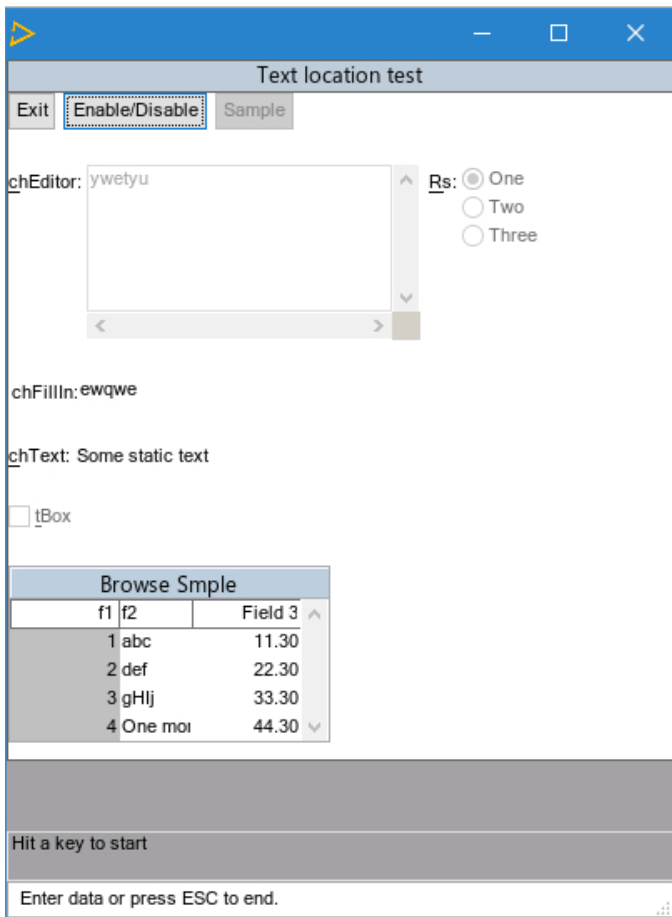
Text location test

Exit Enable/Disable Sample

chEditor: ywetyu

Rs: One
Two
Three

chFillIn: ewqwe

chText: Some static text

tBox

Browse Smple

| f1 | f2 | Field 3 |
|---|---|---|
| 1 | abc | 11.30 |
| 2 | def | 22.30 |
| 3 | gHIj | 33.30 |
| 4 | One mo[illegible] | 44.30 |

Hit a key to start

Enter data or press ESC to end.